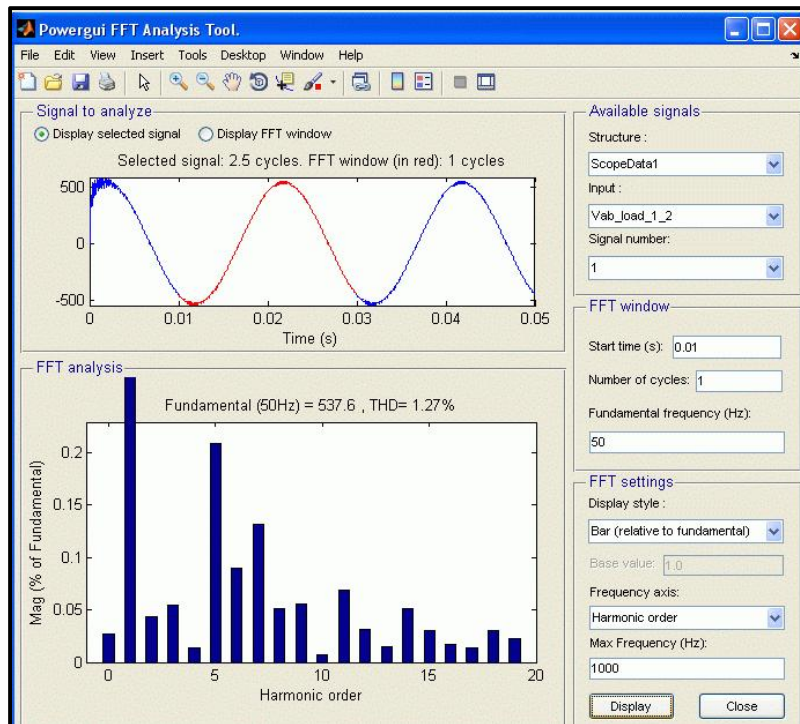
Powergui FFT Analysis Tool.

File Edit View Insert Tools Desktop Window Help

Signal to analyze

Display selected signal Display FFT window

Selected signal: 2.5 cycles. FFT window (in red): 1 cycles

500
0
-500
0 0.01 0.02 0.03 0.04 0.05
Time (s)

FFT analysis

Fundamental (50Hz) = 537.6 , THD= 1.27%

Mag (% of Fundamental)
0.2
0.15
0.1
0.05
0
0 5 10 15 20
Harmonic order

Available signals

Structure :
ScopeData1
Input :
Vab_load_1_2
Signal number:
1

FFT window

Start time (s): 0.01
Number of cycles: 1
Fundamental frequency (Hz):
50

FFT settings

Display style :
Bar (relative to fundamental)
Base value: 1.0
Frequency axis:
Harmonic order
Max Frequency (Hz):
1000

Display Close